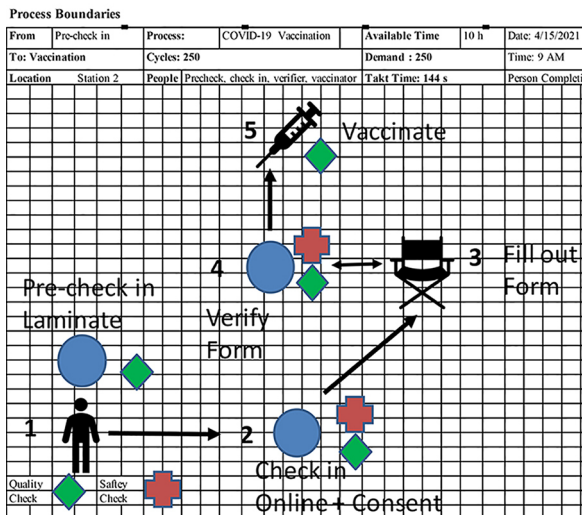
Process Boundaries

| From | Pre-check in | Process: | COVID-19 Vaccination | Available Time | 10 h | Date: 4/15/2021 |
|---|---|---|---|---|---|---|
| To: Vaccination | | Cycles: 250 | | Demand : 250 | | Time: 9 AM |
| Location | Station 2 | People | Precheck, check in, verifier, vaccinator | Takt Time: 144 s | | Person Complet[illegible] |

5 Vaccinate

4

3 Fill out Form

Pre-check in Laminate

Verify Form

1

2

Check in Online + Consent

Quality Check

Saftey Check